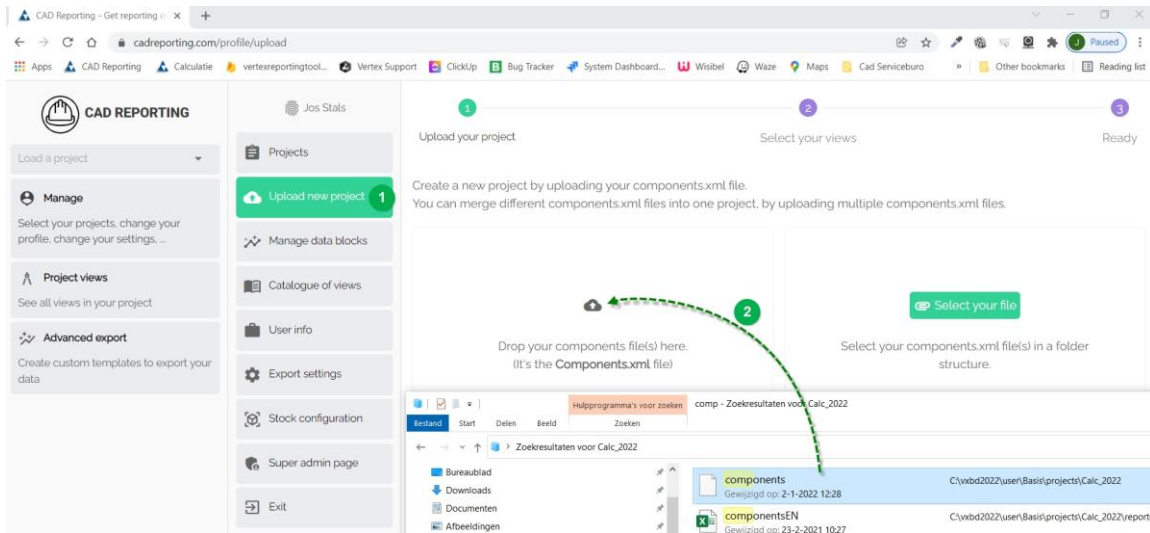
CAD Reporting - Get reporting o ×
+
cadreporting.com/profile/upload
Paused
Apps CAD Reporting Calculatie vertexreportingtool... Vertex Support ClickUp Bug Tracker System Dashboard... Wisibel Waze Maps Cad Serviceburo » Other bookmarks Reading list

CAD REPORTING
Load a project
Manage
Select your projects, change your profile, change your settings, ...
Project views
See all views in your project
Advanced export
Create custom templates to export your data

Jos Stals
Projects
Upload new project 1
Manage data blocks
Catalogue of views
User info
Export settings
Stock configuration
Super admin page
Exit

1 Upload your project
2 Select your views
3 Ready

Create a new project by uploading your components.xml file.
You can merge different components.xml files into one project, by uploading multiple components.xml files.

2
Drop your components file(s) here.
(It's the Components.xml file)

Select your file
Select your components.xml file(s) in a folder structure.

Hulpprogramma's voor zoeken comp - Zoekresultaten voor Calc_2022
Bestand Start Delen Beeld Zoeken
Zoekresultaten voor Calc_2022
Bureaublad
Downloads
Documenten
Afbeeldingen
components
Gewijzigd op: 2-1-2022 12:28
C:\vxbd2022\user\Basis\projects\Calc_2022
componentsEN
Gewijzigd op: 23-2-2021 10:27
C:\vxbd2022\user\Basis\projects\Calc_2022\report